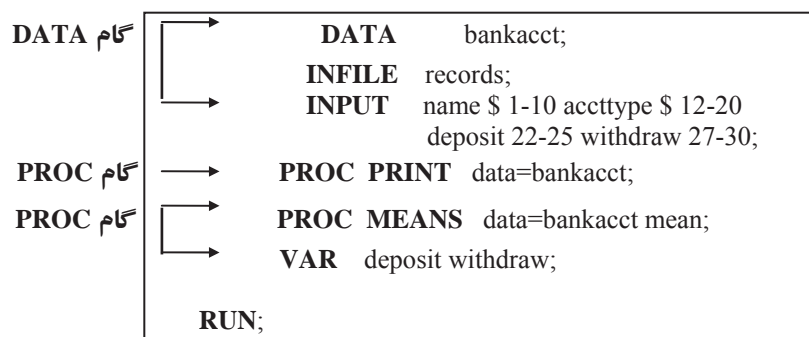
گام DATA
DATA bankacct;
INFILE records;
INPUT name $ 1-10 accttype $ 12-20 deposit 22-25 withdraw 27-30;

گام PROC
PROC PRINT data=bankacct;

گام PROC
PROC MEANS data=bankacct mean;
VAR deposit withdraw;

RUN;